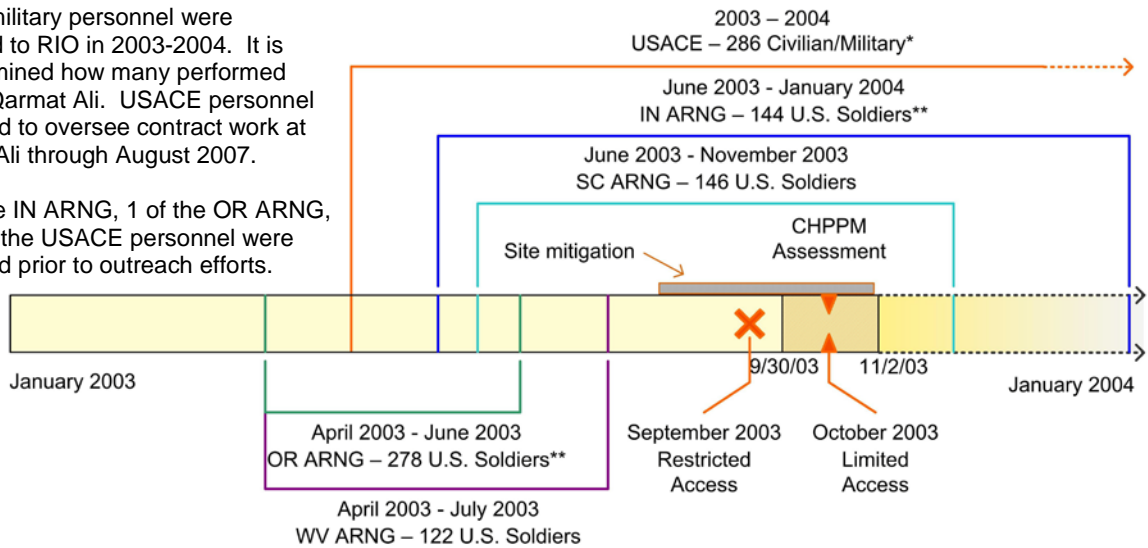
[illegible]military personnel were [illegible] to RIO in 2003-2004. It is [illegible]mined how many performed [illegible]Qarmat Ali. USACE personnel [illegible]d to oversee contract work at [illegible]Ali through August 2007.

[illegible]e IN ARNG, 1 of the OR ARNG, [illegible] the USACE personnel were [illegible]d prior to outreach efforts.

2003 – 2004
USACE – 286 Civilian/Military*

June 2003 - January 2004
IN ARNG – 144 U.S. Soldiers**

June 2003 - November 2003
SC ARNG – 146 U.S. Soldiers

Site mitigation

CHPPM
Assessment

January 2003

9/30/03

11/2/03

January 2004

April 2003 - June 2003
OR ARNG – 278 U.S. Soldiers**

April 2003 - July 2003
WV ARNG – 122 U.S. Soldiers

September 2003
Restricted
Access

October 2003
Limited
Access